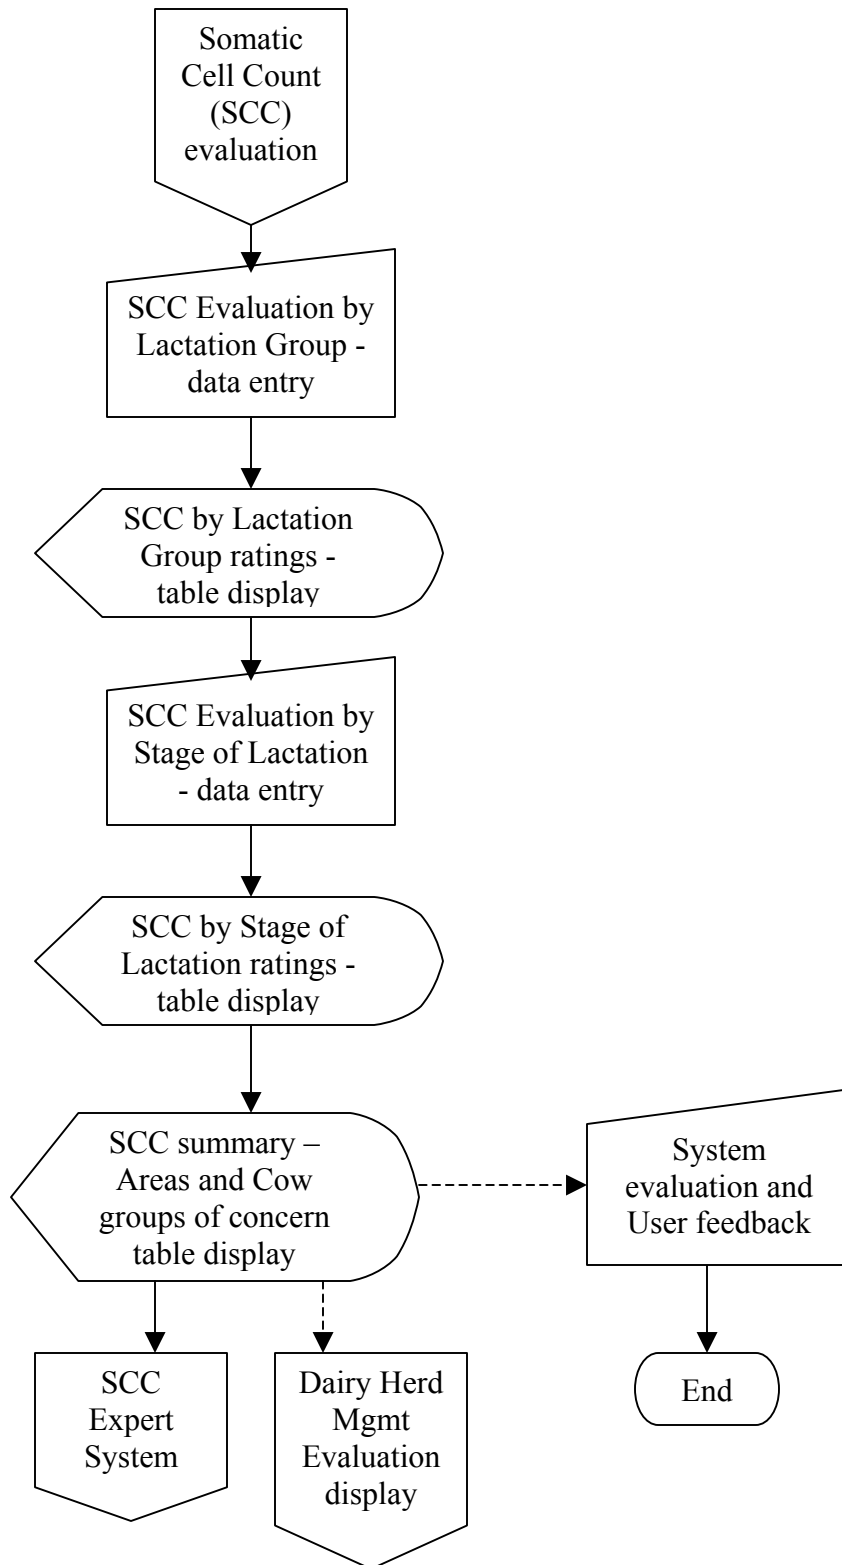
Somatic Cell Count (SCC) evaluation

SCC Evaluation by Lactation Group - data entry

SCC by Lactation Group ratings - table display

SCC Evaluation by Stage of Lactation - data entry

SCC by Stage of Lactation ratings - table display

SCC summary – Areas and Cow groups of concern table display

System evaluation and User feedback

SCC Expert System

Dairy Herd Mgmt Evaluation display

End